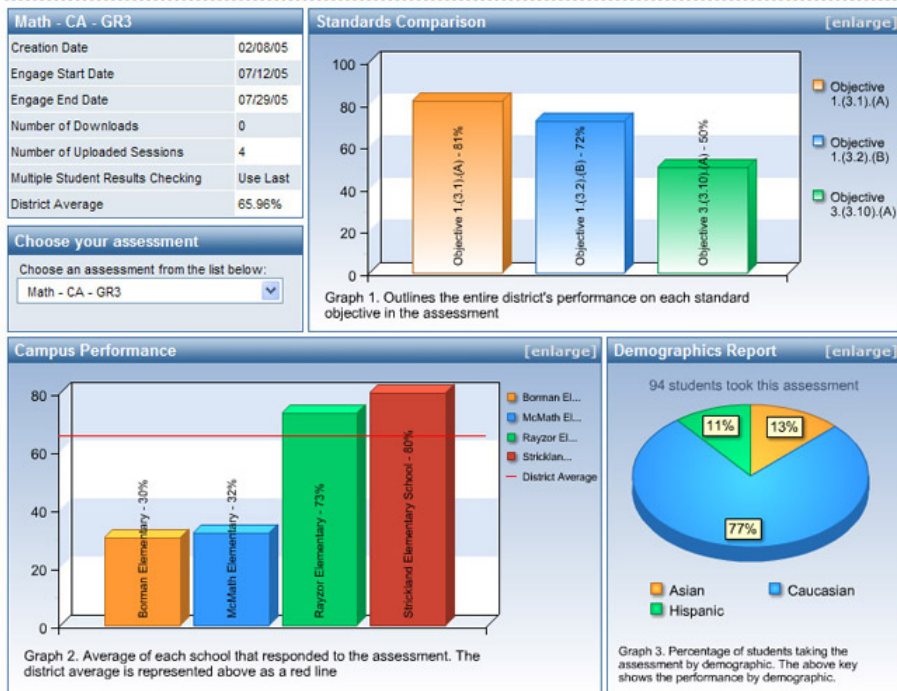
Math - CA - GR3

| Creation Date | 02/08/05 |
|---|---|
| Engage Start Date | 07/12/05 |
| Engage End Date | 07/29/05 |
| Number of Downloads | 0 |
| Number of Uploaded Sessions | 4 |
| Multiple Student Results Checking | Use Last |
| District Average | 65.96% |

Choose your assessment

Choose an assessment from the list below:

Math - CA - GR3

Standards Comparison [enlarge]

100
80
60
40
20
0

Objective 1.(3.1).(A) - 81%
Objective 1.(3.2).(B) - 72%
Objective 3.(3.10).(A) - 50%

Objective 1.(3.1).(A)
Objective 1.(3.2).(B)
Objective 3.(3.10).(A)

Graph 1. Outlines the entire district's performance on each standard objective in the assessment

Campus Performance [enlarge]

80
60
40
20
0

Borman Elementary - 30%
McMath Elementary - 32%
Rayzor Elementary - 73%
Strickland Elementary School - 80%

Borman El...
McMath El...
Rayzor El...
Stricklan...
District Average

Graph 2. Average of each school that responded to the assessment. The district average is represented above as a red line

Demographics Report [enlarge]

94 students took this assessment

11%
13%
77%

Asian
Caucasian
Hispanic

Graph 3. Percentage of students taking the assessment by demographic. The above key shows the performance by demographic.